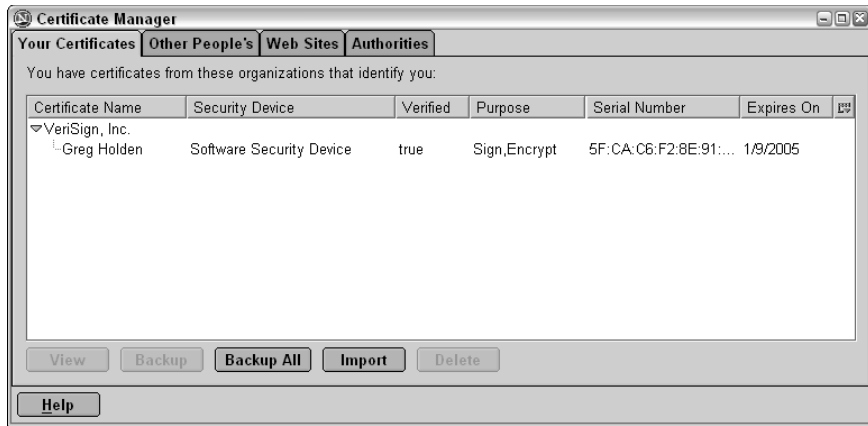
Certificate Manager

Your Certificates | Other People's | Web Sites | Authorities

You have certificates from these organizations that identify you:

| Certificate Name | Security Device | Verified | Purpose | Serial Number | Expires On |
|---|---|---|---|---|---|
| VeriSign, Inc. | | | | | |
| Greg Holden | Software Security Device | true | Sign,Encrypt | 5F:CA:C6:F2:8E:91:... | 1/9/2005 |

View | Backup | Backup All | Import | Delete

Help